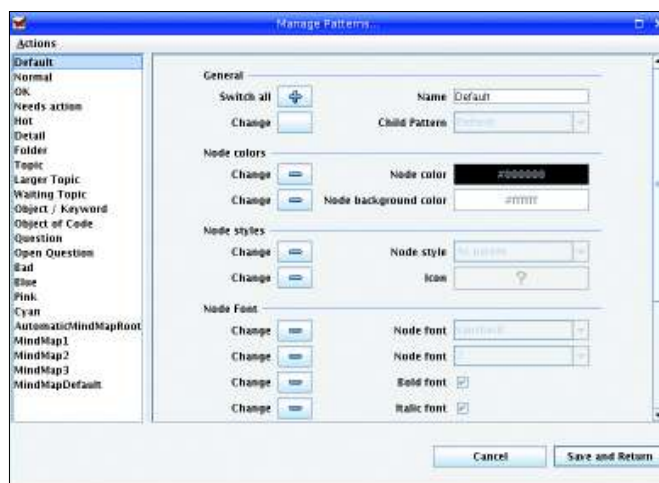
Manage Patterns...

Actions

Default
Normal
OK
Needs action
Hot
Detail
Folder
Topic
Larger Topic
Waiting Topic
Object / Keyword
Object of Code
Question
Open Question
Bad
Blue
Pink
Cyan
AutomaticMindMapRoot
MindMap1
MindMap2
MindMap3
MindMapDefault

General
Switch all
Name Default
Change
Child Pattern Default

Node colors
Change
Node color #000000
Change
Node background color #ffffff

Node styles
Change
Node style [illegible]
Change
Icon ?

Node Font
Change
Node font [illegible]
Change
Node font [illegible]
Change
Bold font
Change
Italic font

Cancel
Save and Return